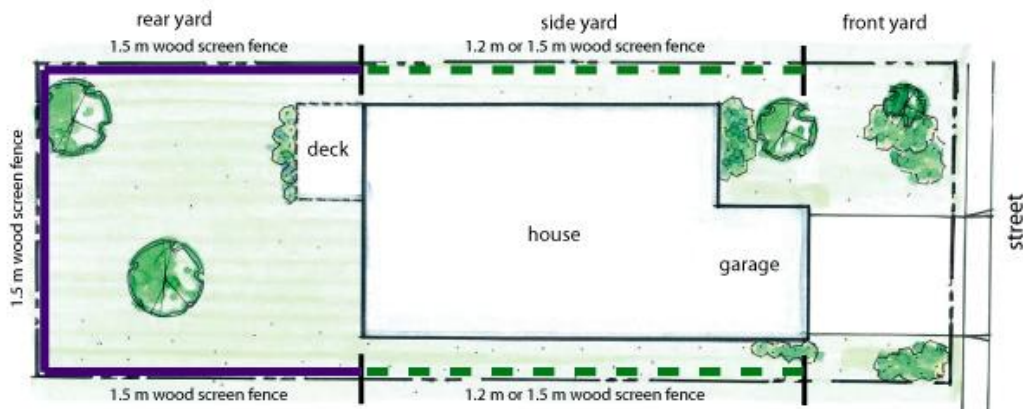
rear yard
1.5 m wood screen fence

side yard
1.2 m or 1.5 m wood screen fence

front yard

1.5 m wood screen fence

deck

house

garage

street

1.5 m wood screen fence

1.2 m or 1.5 m wood screen fence